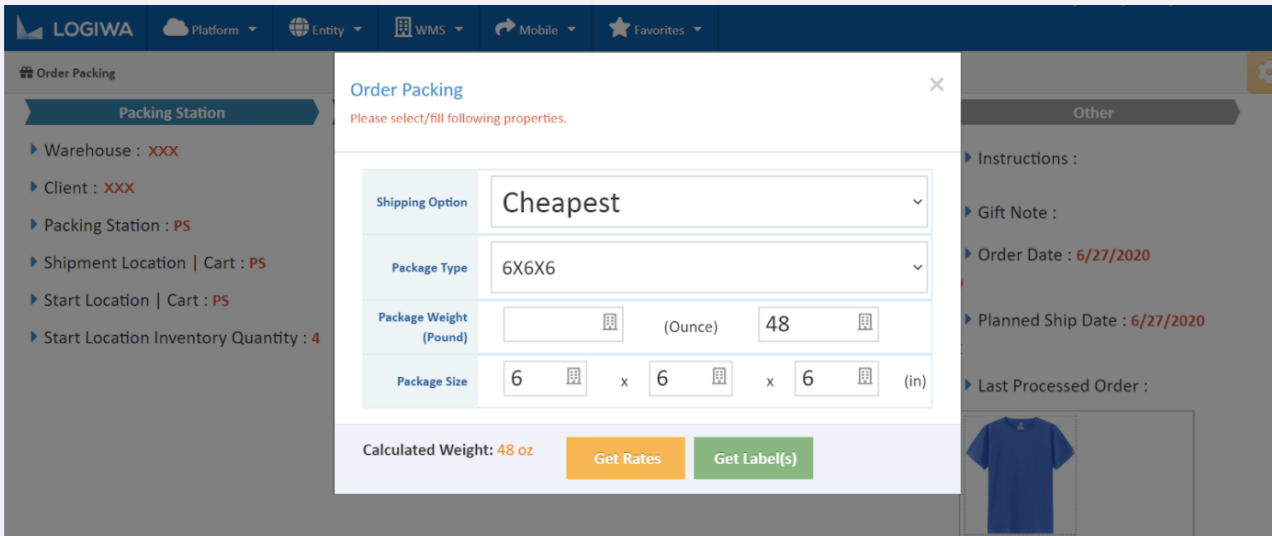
LOGIWA Platform Entity WMS Mobile Favorites

Order Packing

Packing Station

Warehouse : XXX

Client : XXX

Packing Station : PS

Shipment Location | Cart : PS

Start Location | Cart : PS

Start Location Inventory Quantity : 4

Order Packing
Please select/fill following properties.

×

| | | | | | | |
|---|---|---|---|---|---|---|
| Shipping Option | Cheapest | | | | | |
| Package Type | 6X6X6 | | | | | |
| Package Weight (Pound) | | (Ounce) | 48 | | | |
| Package Size | 6 | x | 6 | x | 6 | (in) |

Calculated Weight: 48 oz

Get Rates

Get Label(s)

Other

Instructions :

Gift Note :

Order Date : 6/27/2020

Planned Ship Date : 6/27/2020

Last Processed Order :